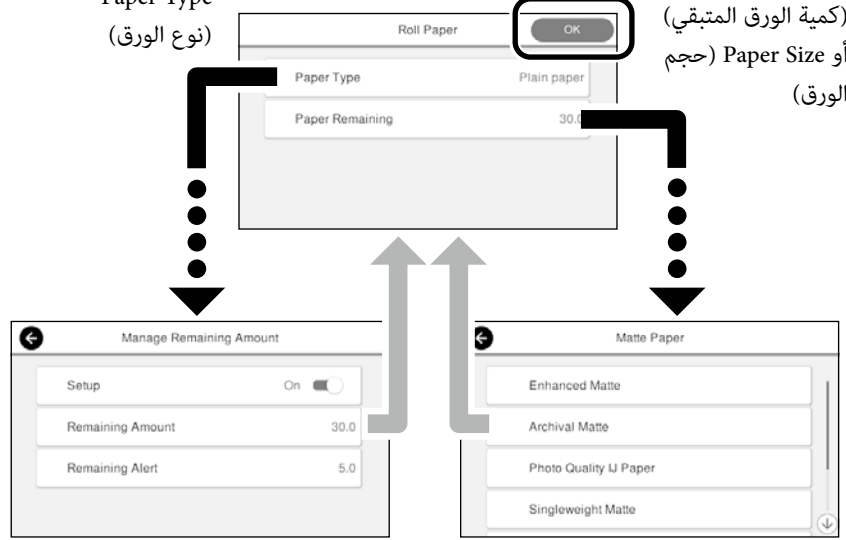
Paper Type
(نوع الورق)

Roll Paper
OK
Paper Type Plain paper
Paper Remaining 30.0

(كمية الورق المتبقي)
أو Paper Size (حجم الورق)

Manage Remaining Amount
Setup On
Remaining Amount 30.0
Remaining Alert 5.0

Matte Paper
Enhanced Matte
Archival Matte
Photo Quality IJ Paper
Singleweight Matte